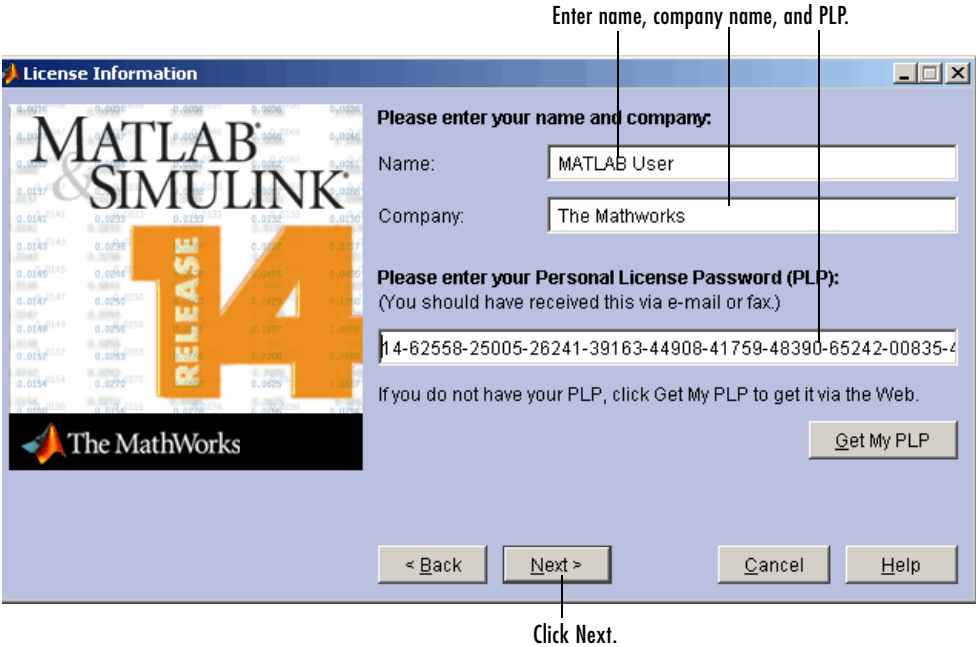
Enter name, company name, and PLP.

License Information

MATLAB & SIMULINK

RELEASE 14

The MathWorks

Please enter your name and company:

Name: MATLAB User

Company: The Mathworks

Please enter your Personal License Password (PLP):
(You should have received this via e-mail or fax.)

14-62558-25005-26241-39163-44908-41759-48390-65242-00835-4

If you do not have your PLP, click Get My PLP to get it via the Web.

Get My PLP

< Back

Next >

Cancel

Help

Click Next.